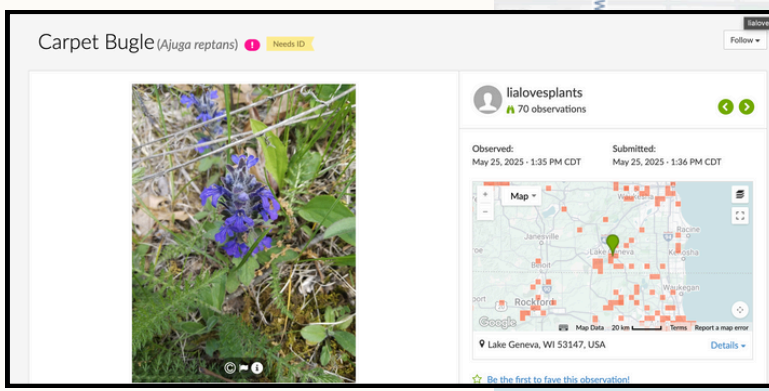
Carpet Bugle (Ajuga reptans) ! Needs ID

lialove

Follow ▾

lialovesplants
70 observations

Observed:
May 25, 2025 · 1:35 PM CDT

Submitted:
May 25, 2025 · 1:36 PM CDT

Map ▾

+
−

Janesville
Racine
Beloit
Lake Geneva
Kenosha
Waukegan
Rockford

Google
Map Data 20 km Terms Report a map error

Lake Geneva, WI 53147, USA

Details ▾

Be the first to fave this observation!